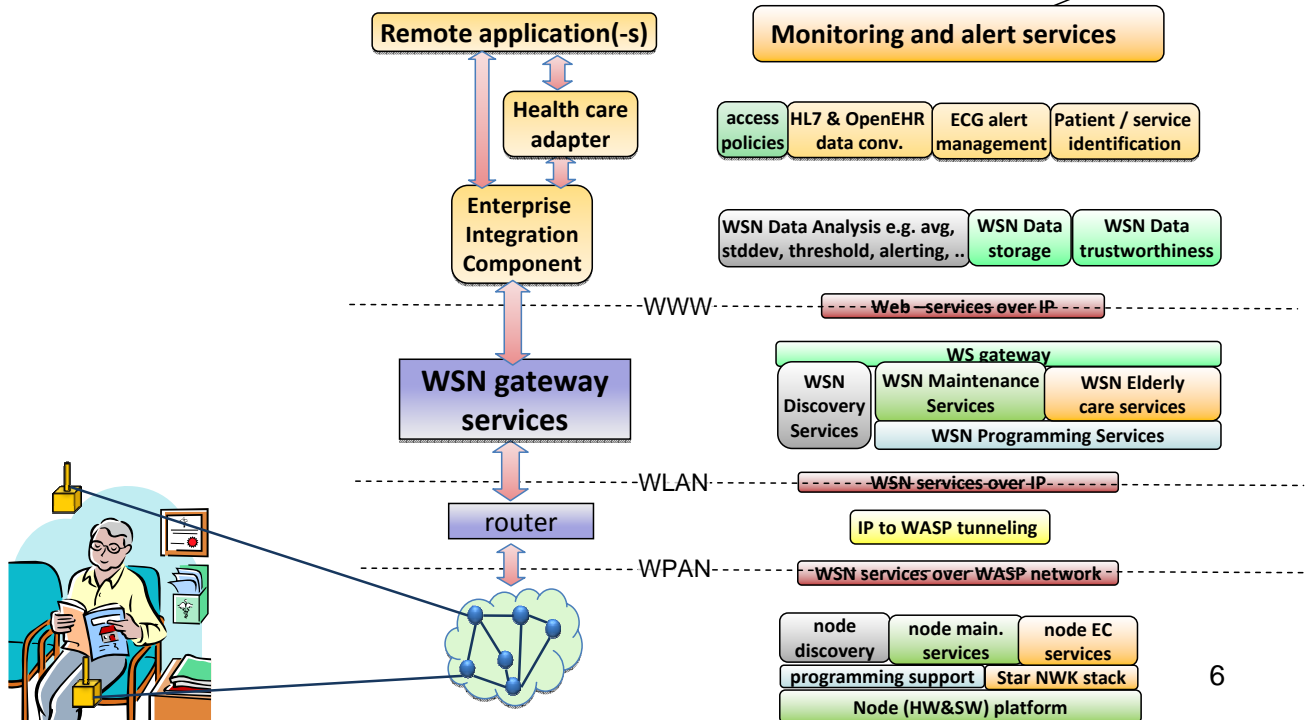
Remote application(-s)

Monitoring and alert services

Health care adapter

access policies

HL7 & OpenEHR data conv.

ECG alert management

Patient / service identification

Enterprise Integration Component

WSN Data Analysis e.g. avg, stddev, threshold, alerting, ..

WSN Data storage

WSN Data trustworthiness

WWW

Web –services over IP

WS gateway

WSN gateway services

WSN Discovery Services

WSN Maintenance Services

WSN Elderly care services

WSN Programming Services

WLAN

WSN services over IP

router

IP to WASP tunneling

WPAN

WSN services over WASP network

node discovery

node main. services

node EC services

programming support

Star NWK stack

Node (HW&SW) platform

6